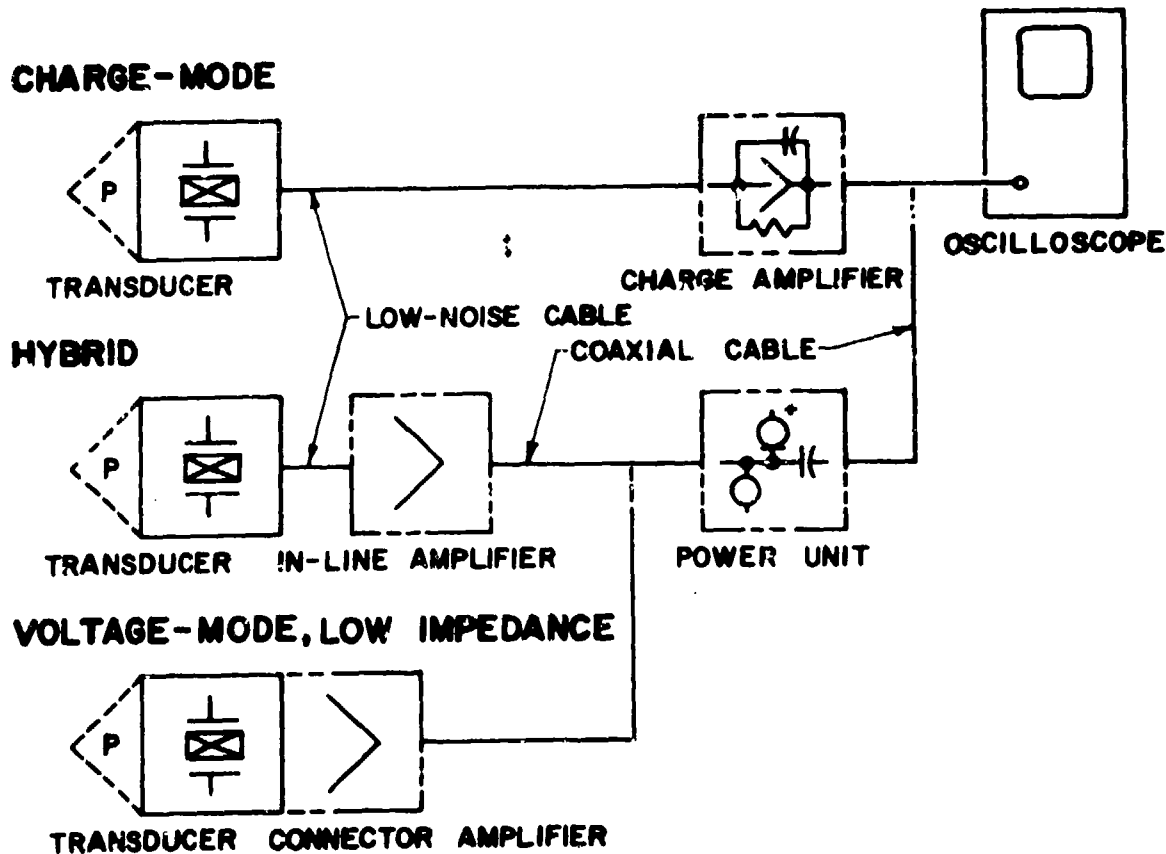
CHARGE-MODE

P

TRANSDUCER

CHARGE AMPLIFIER

OSCILLOSCOPE

LOW-NOISE CABLE

HYBRID

COAXIAL CABLE

P

TRANSDUCER IN-LINE AMPLIFIER

POWER UNIT

VOLTAGE-MODE, LOW IMPEDANCE

P

TRANSDUCER CONNECTOR AMPLIFIER